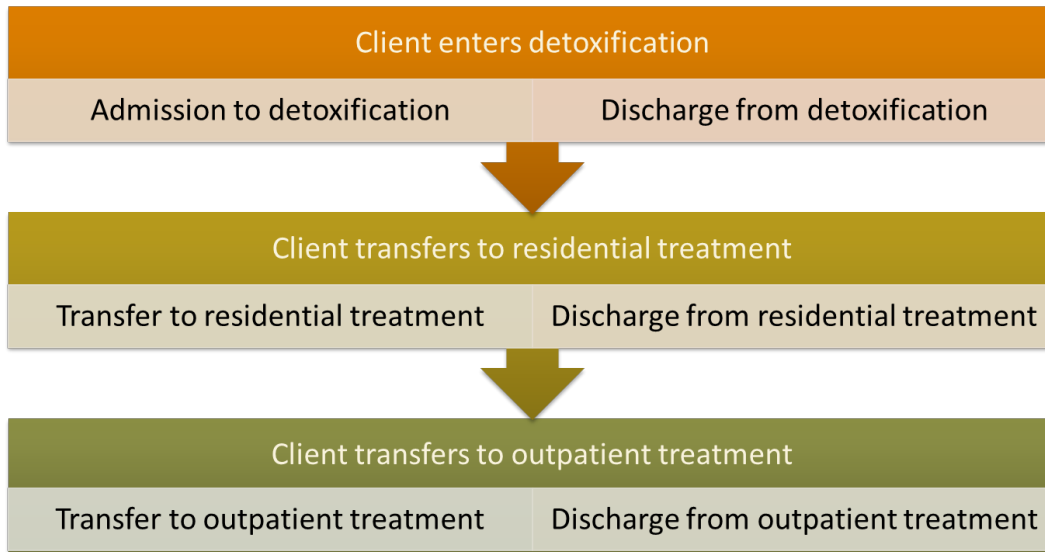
Client enters detoxification

Admission to detoxification

Discharge from detoxification

Client transfers to residential treatment

Transfer to residential treatment

Discharge from residential treatment

Client transfers to outpatient treatment

Transfer to outpatient treatment

Discharge from outpatient treatment